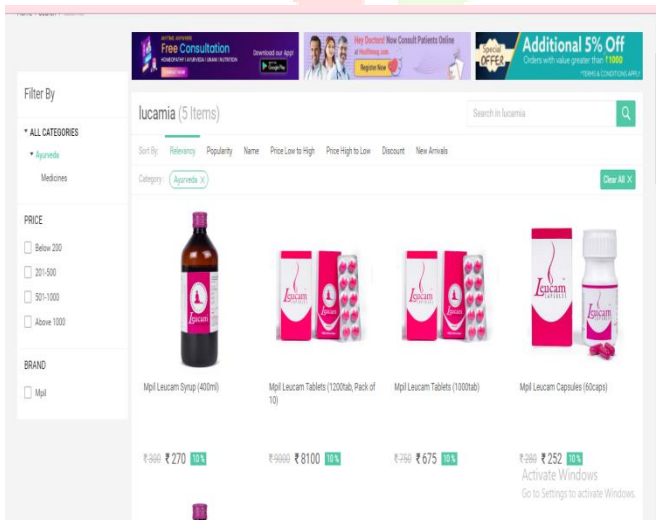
Home > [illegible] > lucamia

Free Consultation
HOMEOPATHY | AYURVEDA | UNANI | NUTRITION
Download our App!
GET IT ON Google Play

Hey Doctors! Now Consult Patients Online at Healthmug.com
Register Now

Special OFFER
Additional 5% Off
Orders with value greater than ₹1000
*TERMS & CONDITIONS APPLY

Filter By

ALL CATEGORIES
Ayurveda
Medicines

PRICE
Below 200
201-500
501-1000
Above 1000

BRAND
Mpil

lucamia (5 Items)

Search in lucamia

Sort By: Relevancy Popularity Name Price Low to High Price High to Low Discount New Arrivals

Category: Ayurveda X

Clear All X

Leucam

Leucam

Leucam

Leucam CAPSULES

Leucam

Mpil Leucam Syrup (400ml)
₹300 ₹270 10%

Mpil Leucam Tablets (1200tab, Pack of 10)
₹9000 ₹8100 10%

Mpil Leucam Tablets (1000tab)
₹750 ₹675 10%

Mpil Leucam Capsules (60caps)
₹280 ₹252 10%

Activate Windows
Go to Settings to activate Windows.